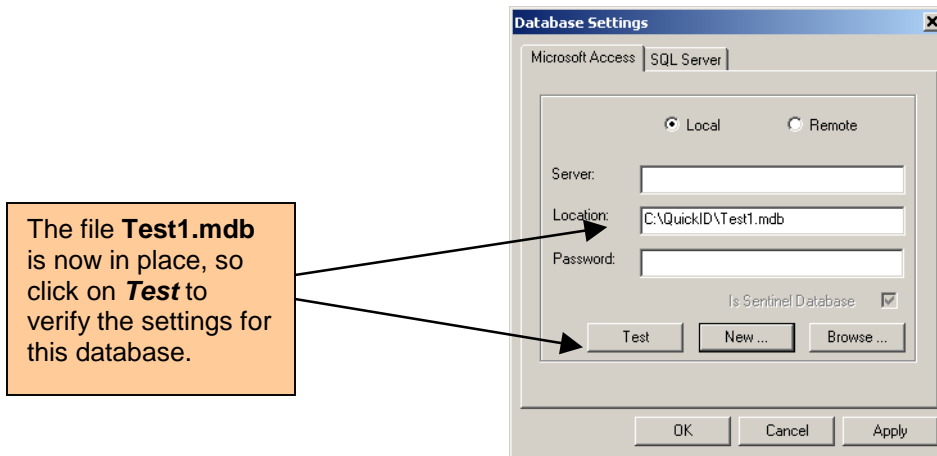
The file **Test1.mdb** is now in place, so click on ***Test*** to verify the settings for this database.

Database Settings

×

Microsoft Access

SQL Server

Local

Remote

Server:

Location:

C:\QuickID\Test1.mdb

Password:

Is Sentinel Database

Test

New ...

Browse ...

OK

Cancel

Apply